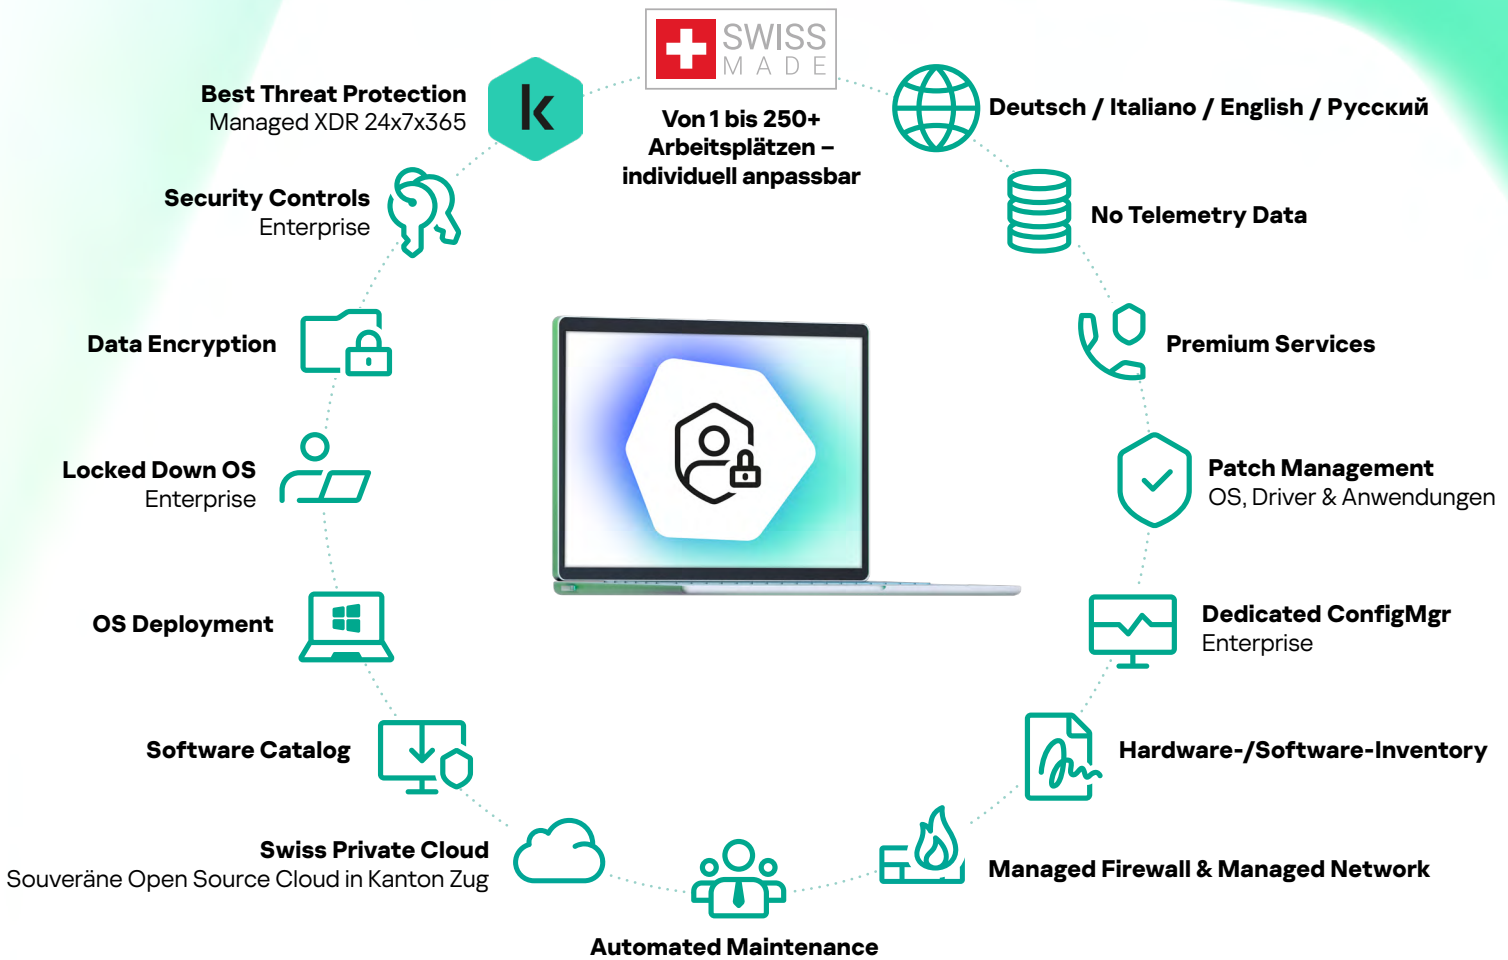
SWISS
MADE

Von 1 bis 250+ Arbeitsplätzen – individuell anpassbar

Best Threat Protection
Managed XDR 24x7x365

k

Deutsch / Italiano / English / Русский

Security Controls
Enterprise

No Telemetry Data

Data Encryption

Premium Services

Locked Down OS
Enterprise

Patch Management
OS, Driver & Anwendungen

OS Deployment

Dedicated ConfigMgr
Enterprise

Software Catalog

Hardware-/Software-Inventory

Swiss Private Cloud
Souveräne Open Source Cloud in Kanton Zug

Managed Firewall & Managed Network

Automated Maintenance